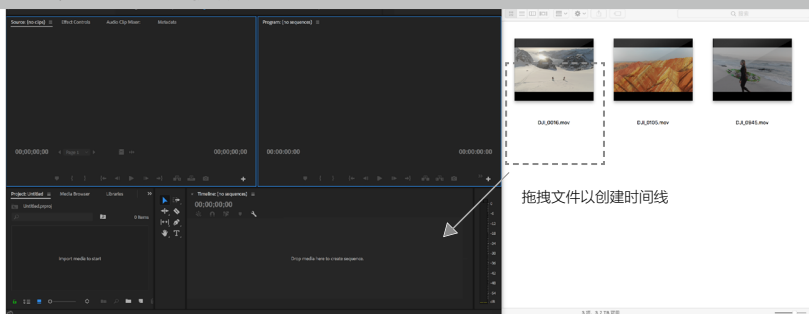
Source: (no clips) ≡ Effect Controls Audio Clip Mixer Metadata

Program: (no sequence) ≡

00;00;00;00

00;00;00;00

00:00:00:00

00:00:00:00

Project: Untitled ≡ Media Browser Libraries

Untitled.prproj

0 Items

Import media to start

Timeline: (no sequence) ≡

00;00;00;00

Drop media here to create sequence.

DJI_0016.mov

DJI_0105.mov

DJI_0945.mov

拖拽文件以创建时间线